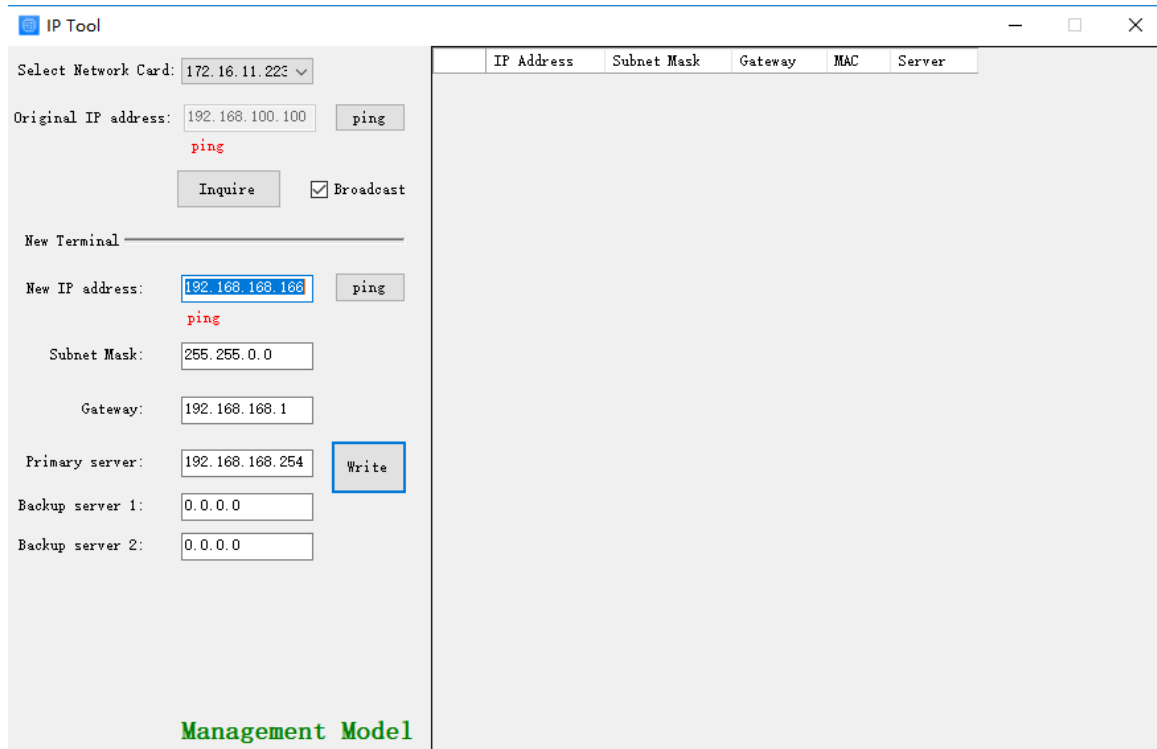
IP Tool

Select Network Card: 172.16.11.223

Original IP address: 192.168.100.100 ping

ping

Inquire

Broadcast

New Terminal

New IP address: 192.168.168.166 ping

ping

Subnet Mask: 255.255.0.0

Gateway: 192.168.168.1

Primary server: 192.168.168.254

Write

Backup server 1: 0.0.0.0

Backup server 2: 0.0.0.0

Management Model

| | IP Address | Subnet Mask | Gateway | MAC | Server |
|---|---|---|---|---|---|